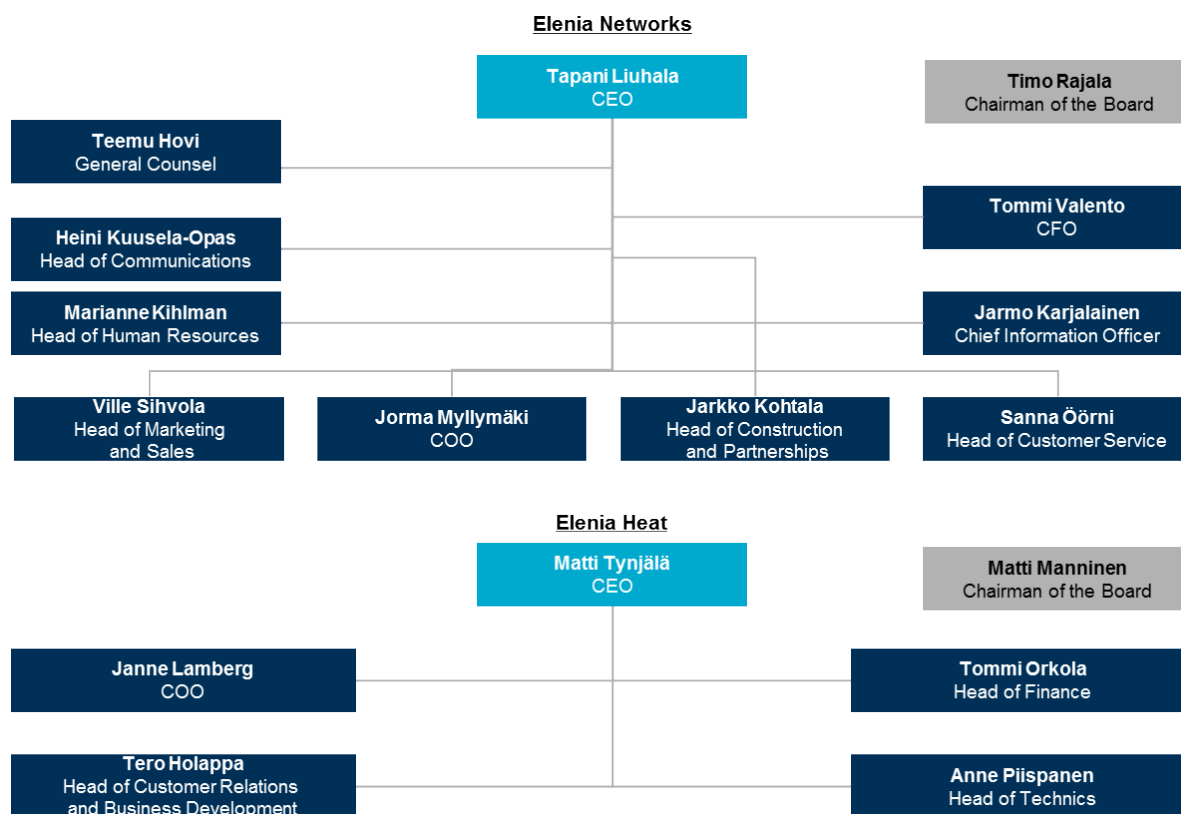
Elenia Networks

Tapani Liuhala
CEO

Timo Rajala
Chairman of the Board

Teemu Hovi
General Counsel

Tommi Valento
CFO

Heini Kuusela-Opas
Head of Communications

Marianne Kihlman
Head of Human Resources

Jarmo Karjalainen
Chief Information Officer

Ville Sihvola
Head of Marketing and Sales

Jorma Myllymäki
COO

Jarkko Kohtala
Head of Construction and Partnerships

Sanna Öörni
Head of Customer Service

Elenia Heat

Matti Tynjälä
CEO

Matti Manninen
Chairman of the Board

Janne Lamberg
COO

Tommi Orkola
Head of Finance

Tero Holappa
Head of Customer Relations and Business Development

Anne Piispanen
Head of Technics